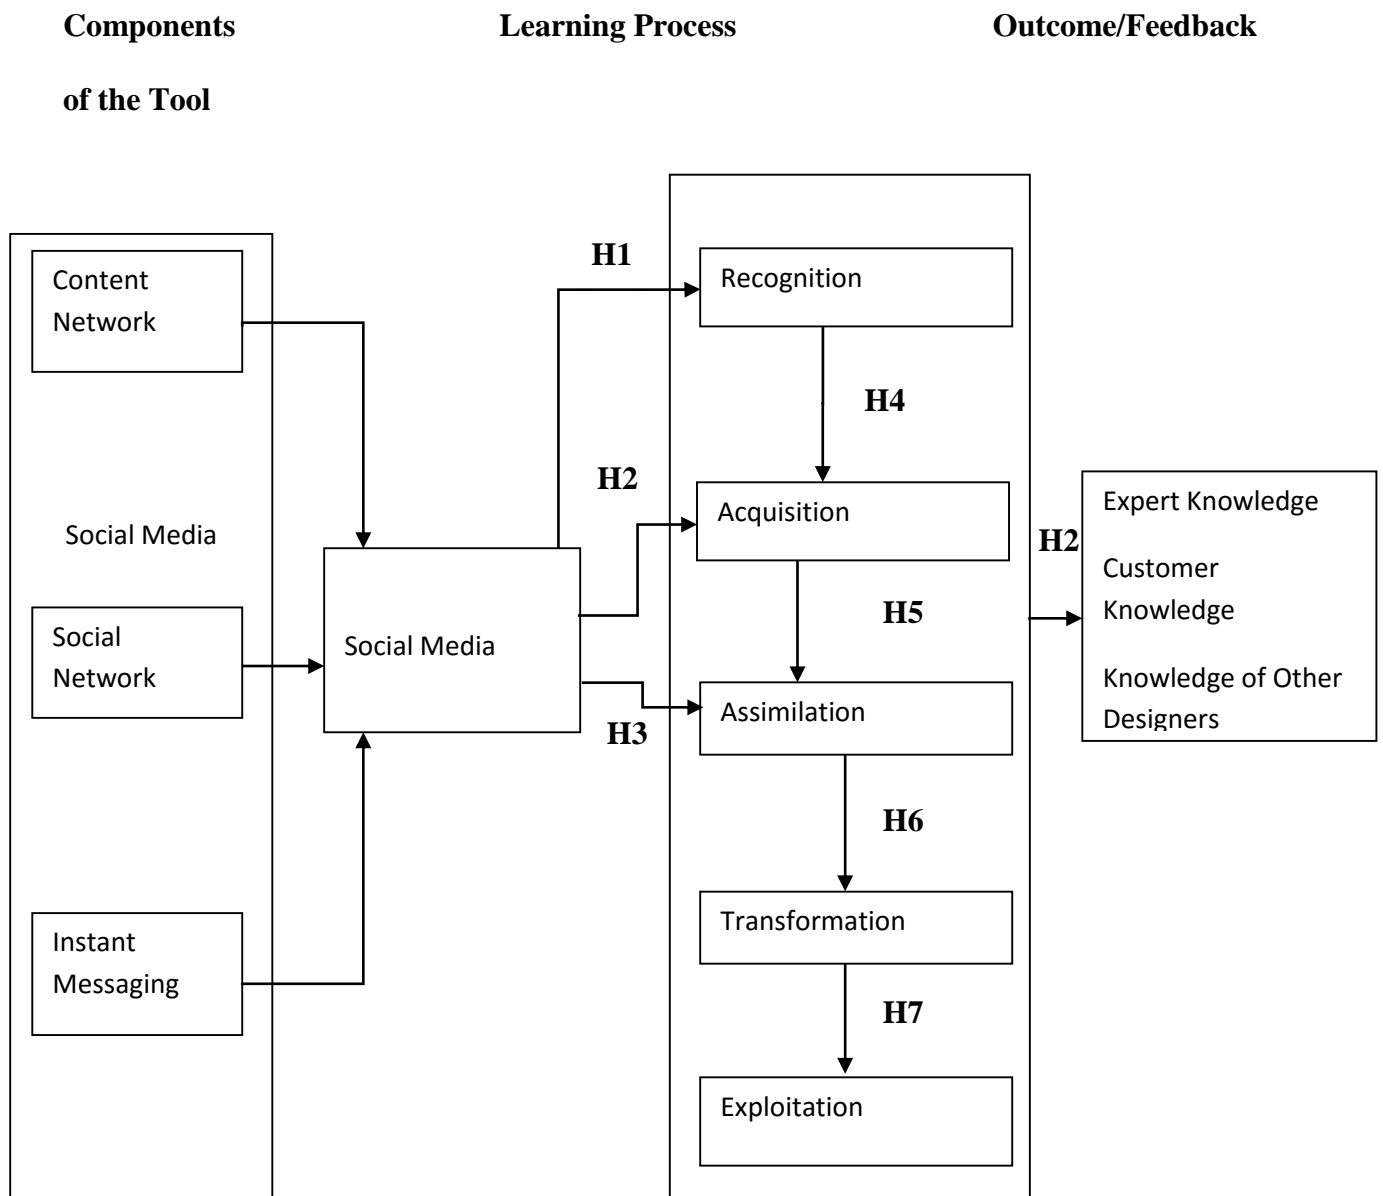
**Components of the Tool**

**Learning Process**

**Outcome/Feedback**

Content Network

Social Media

Social Network

Instant Messaging

Social Media

H1

H2

H3

Recognition

H4

Acquisition

H5

Assimilation

H6

Transformation

H7

Exploitation

H2

Expert Knowledge

Customer Knowledge

Knowledge of Other Designers